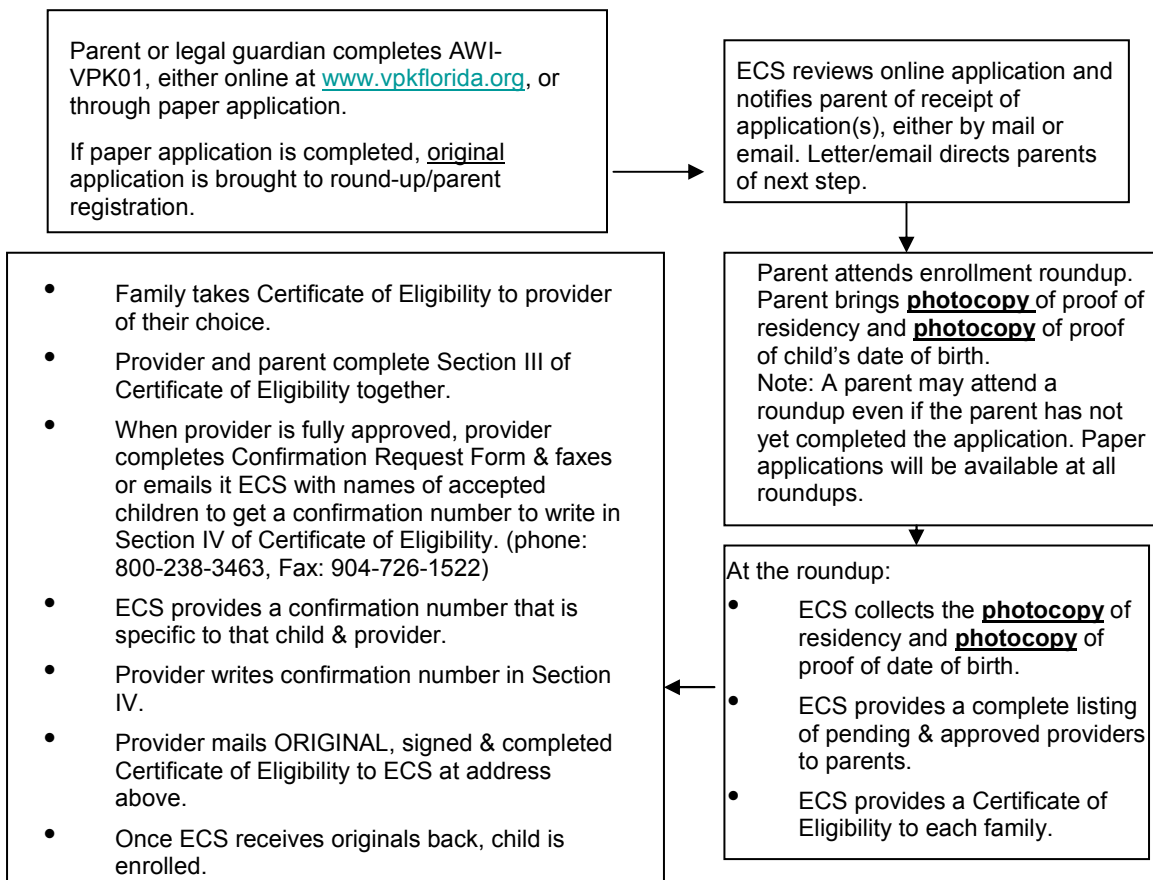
Parent or legal guardian completes AWI-VPK01, either online at www.vpkflorida.org, or through paper application.

If paper application is completed, original application is brought to round-up/parent registration.

ECS reviews online application and notifies parent of receipt of application(s), either by mail or email. Letter/email directs parents of next step.

Parent attends enrollment roundup. Parent brings **photocopy** of proof of residency and **photocopy** of proof of child's date of birth.
Note: A parent may attend a roundup even if the parent has not yet completed the application. Paper applications will be available at all roundups.

At the roundup:
- ECS collects the **photocopy** of residency and **photocopy** of proof of date of birth.
- ECS provides a complete listing of pending & approved providers to parents.
- ECS provides a Certificate of Eligibility to each family.

- Family takes Certificate of Eligibility to provider of their choice.
- Provider and parent complete Section III of Certificate of Eligibility together.
- When provider is fully approved, provider completes Confirmation Request Form & faxes or emails it ECS with names of accepted children to get a confirmation number to write in Section IV of Certificate of Eligibility. (phone: 800-238-3463, Fax: 904-726-1522)
- ECS provides a confirmation number that is specific to that child & provider.
- Provider writes confirmation number in Section IV.
- Provider mails ORIGINAL, signed & completed Certificate of Eligibility to ECS at address above.
- Once ECS receives originals back, child is enrolled.